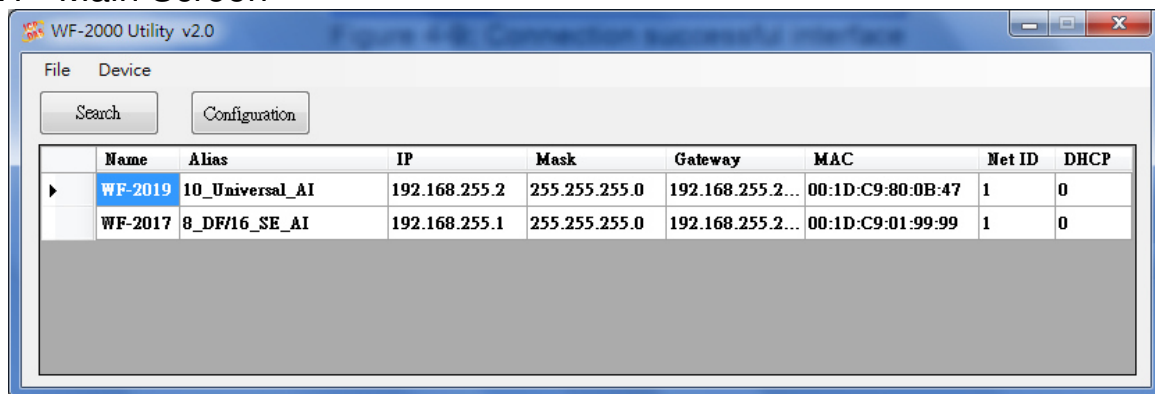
WF-2000 Utility v2.0

Figure 4-8: Connection successful interface

File Device

Search Configuration

| | Name | Alias | IP | Mask | Gateway | MAC | Net ID | DHCP |
|---|---|---|---|---|---|---|---|---|
| ▸ | WF-2019 | 10_Universal_AI | 192.168.255.2 | 255.255.255.0 | 192.168.255.2... | 00:1D:C9:80:0B:47 | 1 | 0 |
| | WF-2017 | 8_DF/16_SE_AI | 192.168.255.1 | 255.255.255.0 | 192.168.255.2... | 00:1D:C9:01:99:99 | 1 | 0 |